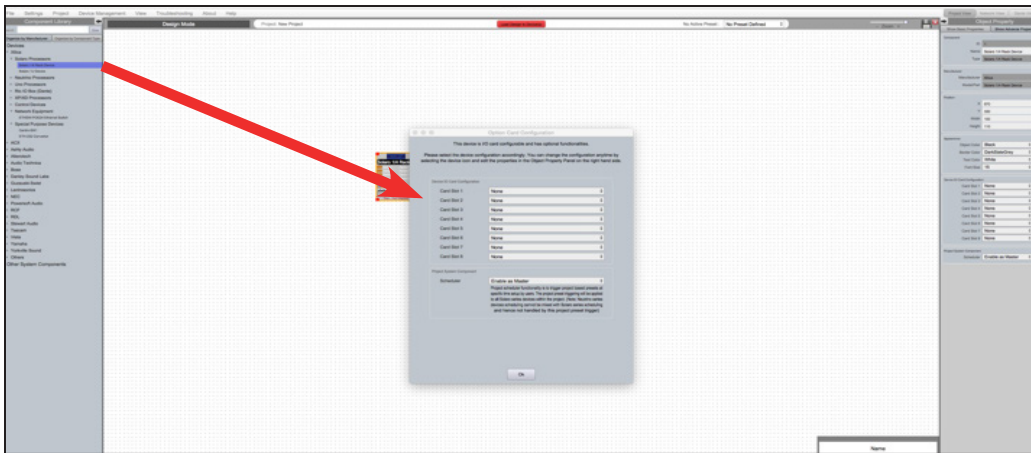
File Settings Project Device Management View Troubleshooting About Help

Component Library

Design Mode

Project: New Project

No Active Preset: No Preset Defined

Object Property

Devices
Nexia
Option Card Configuration

This device is I/O card configurable and has optional functionalities.

Please select the device configuration accordingly. You can change the configuration anytime by selecting the device icon and edit the properties in the Object Property Panel on the right hand side.

Device IO Card Configuration

| | |
|---|---|
| Card Slot 1 | None |
| Card Slot 2 | None |
| Card Slot 3 | None |
| Card Slot 4 | None |
| Card Slot 5 | None |
| Card Slot 6 | None |
| Card Slot 7 | None |
| Card Slot 8 | None |

Project System Component

Scheduler | Enable as Master

Ok

Card Slot 1 None
Card Slot 2 None
Card Slot 3 None
Card Slot 4 None
Card Slot 5 None
Card Slot 6 None
Card Slot 7 None
Card Slot 8 None

Scheduler Enable as Master

Name